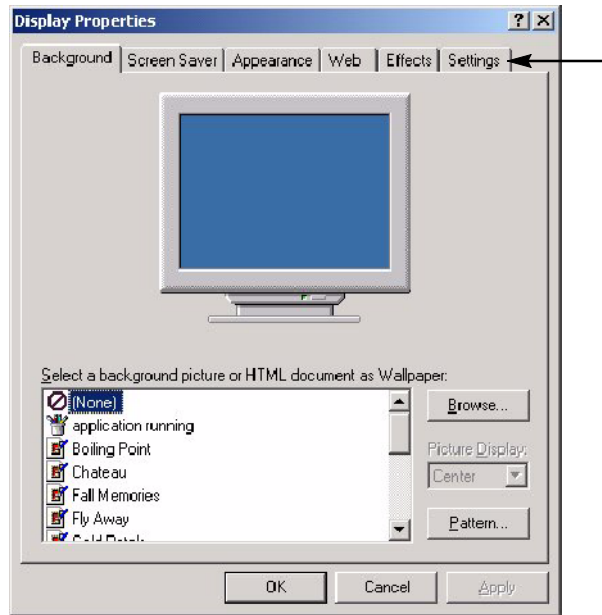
Display Properties

?

Background | Screen Saver | Appearance | Web | Effects | Settings

Select a background picture or HTML document as Wallpaper:

(None)
application running
Boiling Point
Chateau
Fall Memories
Fly Away
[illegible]

Browse...

Picture Display:

Center

Pattern...

OK

Cancel

Apply